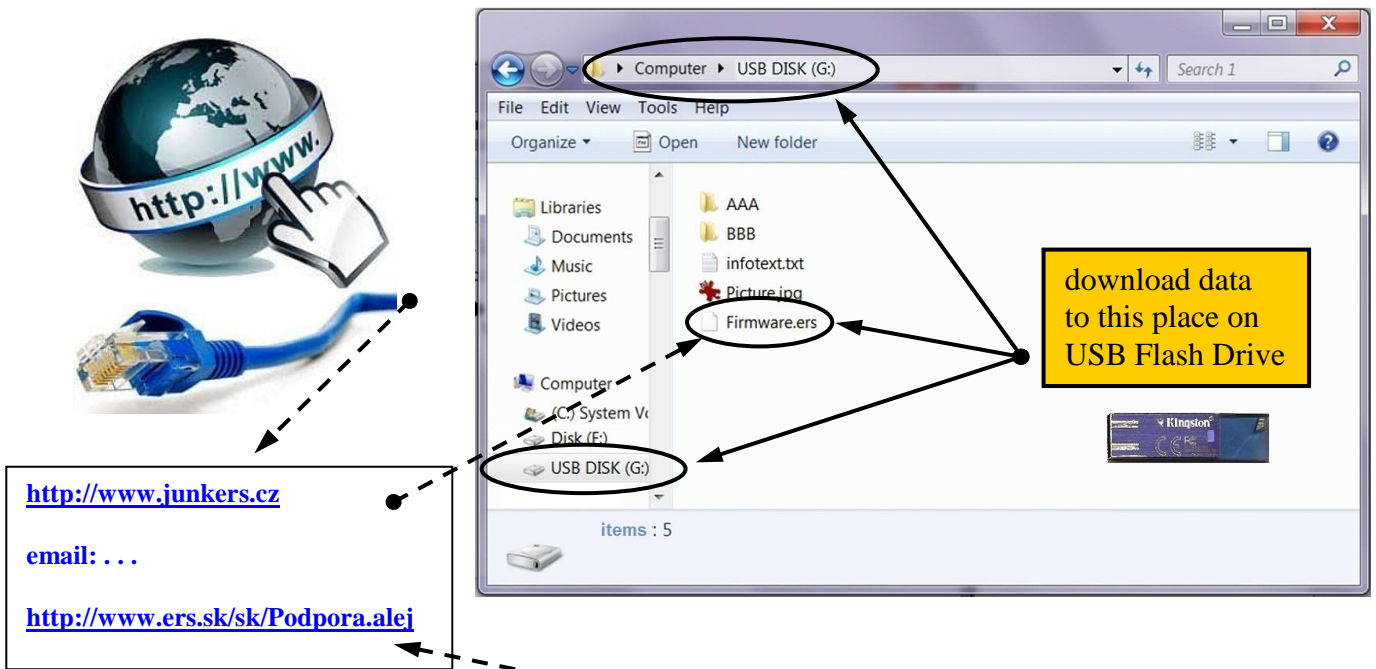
http://www.

Computer ▸ USB DISK (G:)

Search 1

File Edit View Tools Help

Organize ▾ Open New folder

Libraries
Documents
Music
Pictures
Videos

Computer
(C:) System Vo
Disk (F:)
USB DISK (G:)

AAA
BBB
infotext.txt
Picture.jpg
Firmware.ers

items : 5

download data to this place on USB Flash Drive

Kingston

http://www.junkers.cz

email: . . .

http://www.ers.sk/sk/Podpora.alej